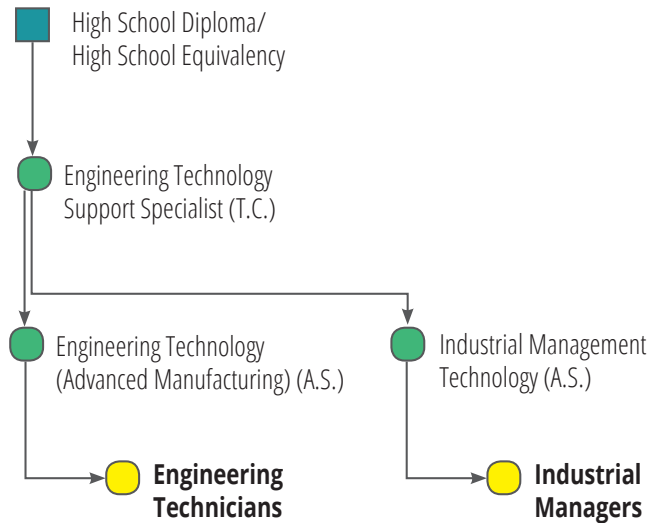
High School Diploma/
High School Equivalency

Engineering Technology
Support Specialist (T.C.)

Engineering Technology
(Advanced Manufacturing) (A.S.)

Industrial Management
Technology (A.S.)

**Engineering Technicians**

**Industrial Managers**